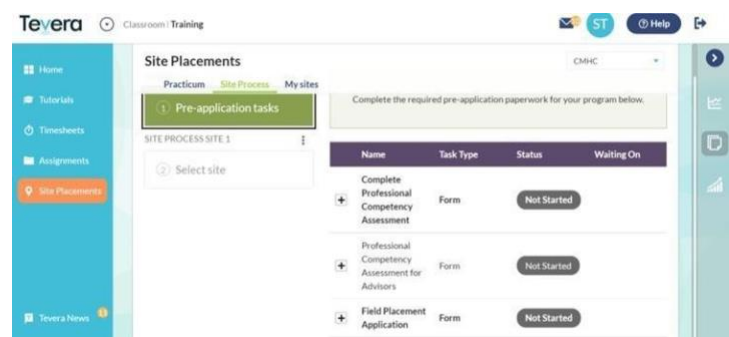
Tevera Classroom | Training

ST ⓘ Help

Home
Tutorials
Timesheets
Assignments
Site Placements
Tevera News

Site Placements
CMHC
Practicum Site Process My sites
1 Pre-application tasks
SITE PROCESS SITE 1
2 Select site

Complete the required pre-application paperwork for your program below.

| | Name | Task Type | Status | Waiting On |
|---|---|---|---|---|
| + | Complete Professional Competency Assessment | Form | Not Started | |
| + | Professional Competency Assessment for Advisors | Form | Not Started | |
| + | Field Placement Application | Form | Not Started | |